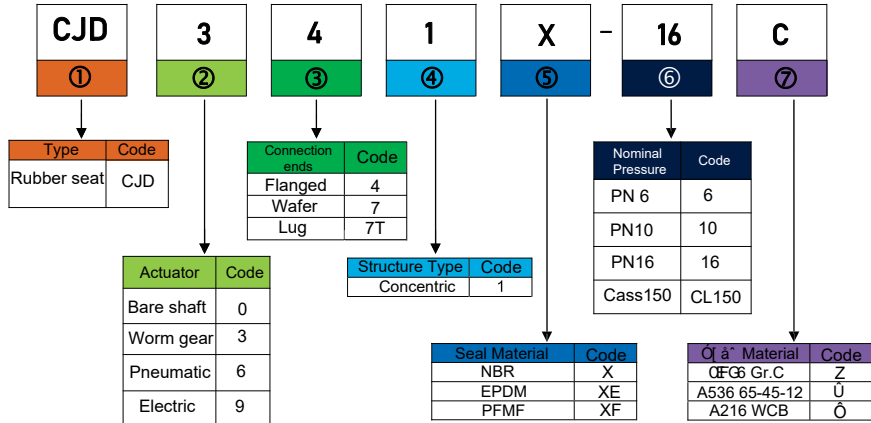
CJD 3 4 1 X - 16 C

①②③④⑤⑥⑦

| Type | Code |
|---|---|
| Rubber seat | CJD |

| Actuator | Code |
|---|---|
| Bare shaft | 0 |
| Worm gear | 3 |
| Pneumatic | 6 |
| Electric | 9 |

| Connection ends | Code |
|---|---|
| Flanged | 4 |
| Wafer | 7 |
| Lug | 7T |

| Structure Type | Code |
|---|---|
| Concentric | 1 |

| Seal Material | Code |
|---|---|
| NBR | X |
| EPDM | XE |
| PFMF | XF |

| Nominal Pressure | Code |
|---|---|
| PN 6 | 6 |
| PN10 | 10 |
| PN16 | 16 |
| Cass150 | CL150 |

| Ó[ âˆ Material | Code |
|---|---|
| ŒFG6 Gr.C | Z |
| A536 65-45-12 | Û |
| A216 WCB | Ô |